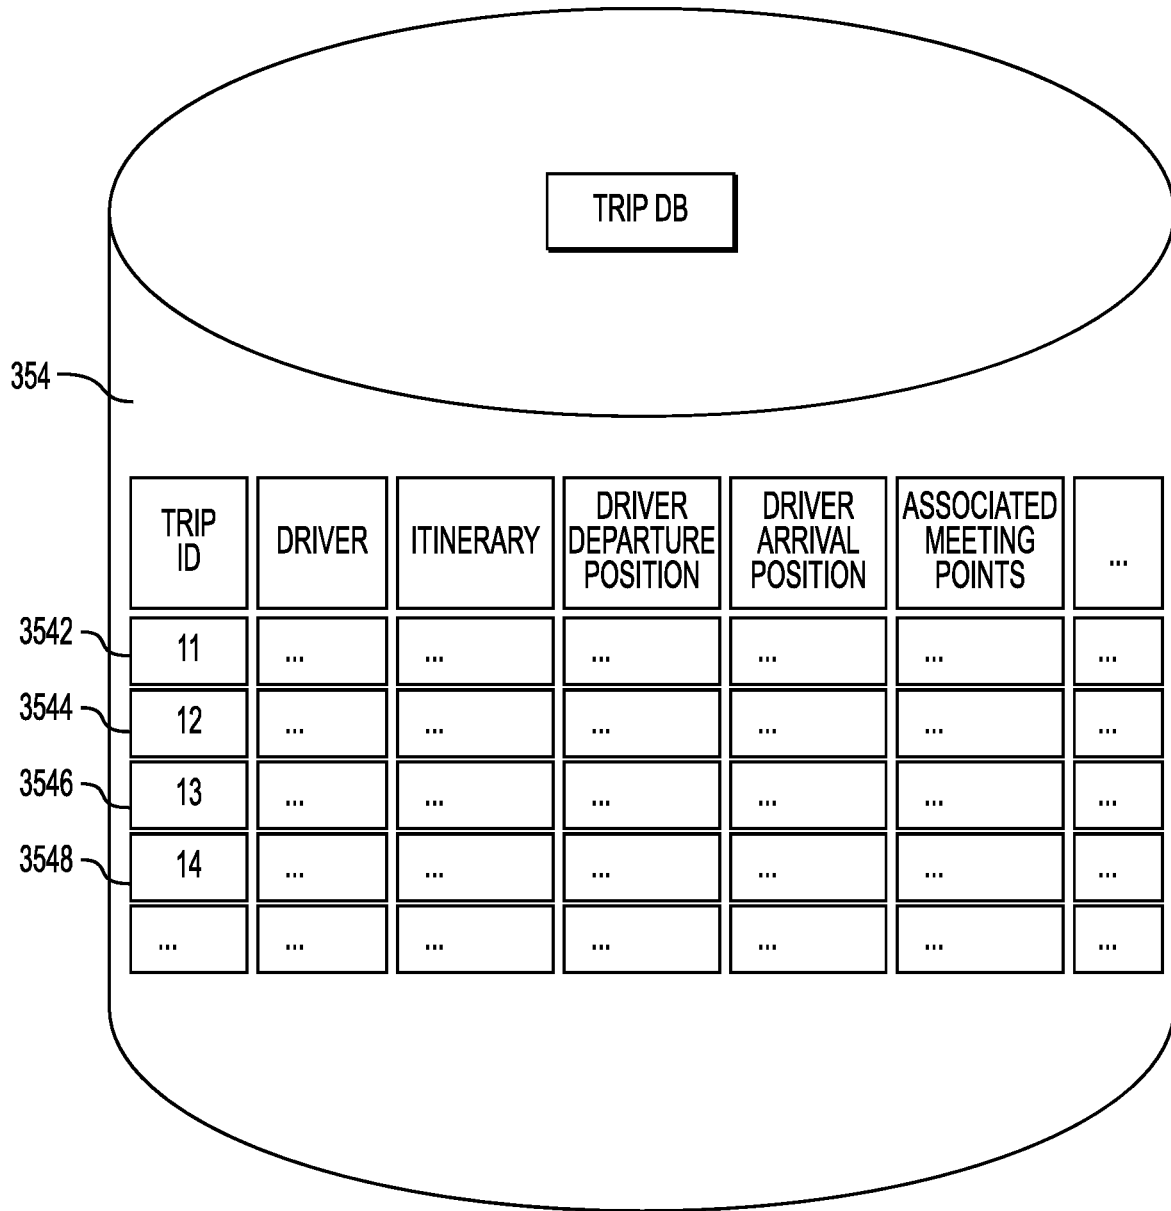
TRIP DB

354

3542
3544
3546
3548

| TRIP ID | DRIVER | ITINERARY | DRIVER DEPARTURE POSITION | DRIVER ARRIVAL POSITION | ASSOCIATED MEETING POINTS | ... |
|---|---|---|---|---|---|---|
| 11 | ... | ... | ... | ... | ... | ... |
| 12 | ... | ... | ... | ... | ... | ... |
| 13 | ... | ... | ... | ... | ... | ... |
| 14 | ... | ... | ... | ... | ... | ... |
| ... | ... | ... | ... | ... | ... | ... |